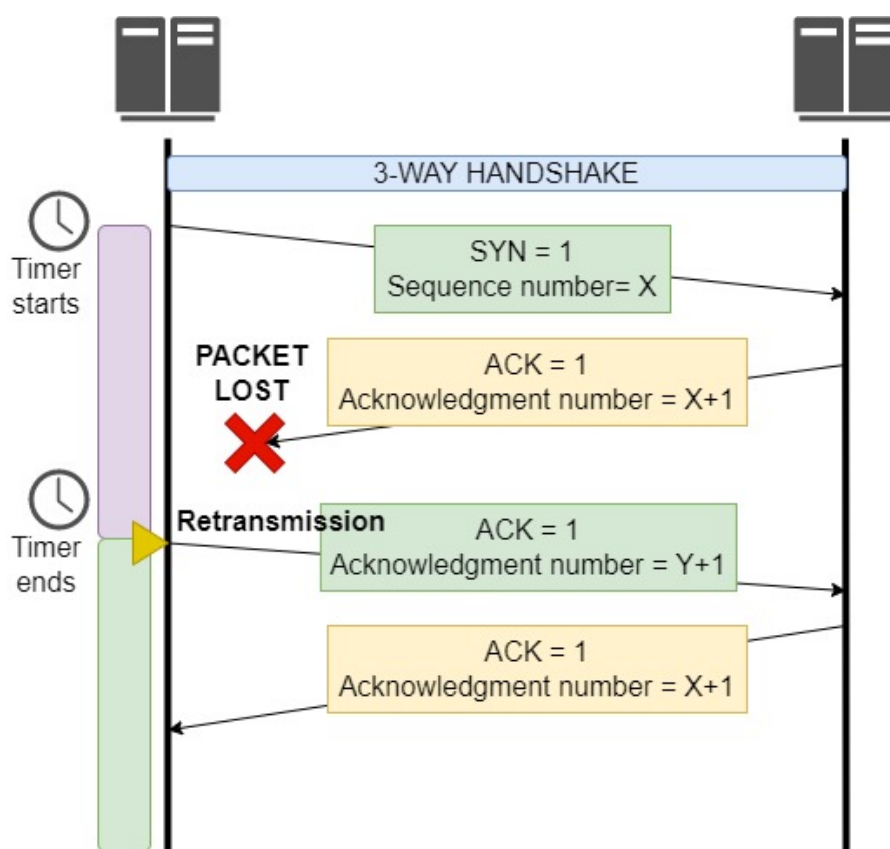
3-WAY HANDSHAKE

Timer starts

SYN = 1
Sequence number= X

PACKET LOST

ACK = 1
Acknowledgment number = X+1

Timer ends

Retransmission

ACK = 1
Acknowledgment number = Y+1

ACK = 1
Acknowledgment number = X+1